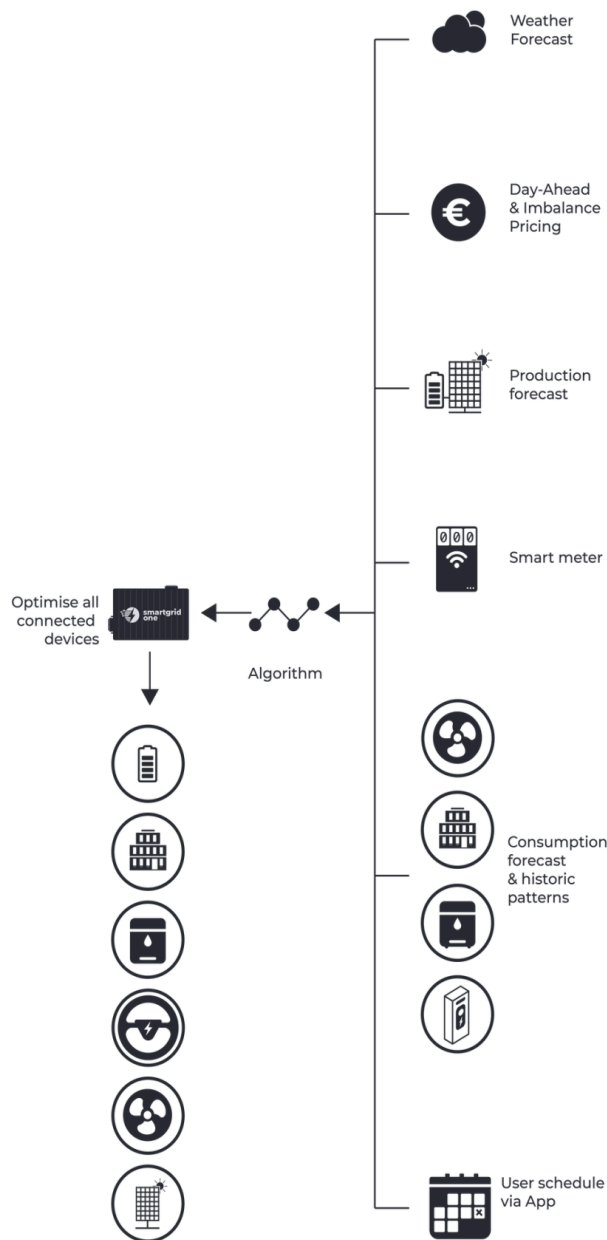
Weather Forecast

Day-Ahead & Imbalance Pricing

Production forecast

Smart meter

Optimise all connected devices

smartgrid one

Algorithm

Consumption forecast & historic patterns

User schedule via App